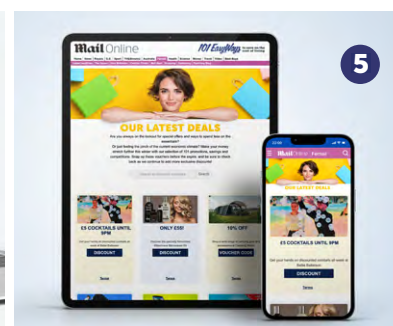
5

Mail Online

101 EasyWays

OUR LATEST DEALS

Are you always on the lookout for special offers and ways to spend less on the essentials?

Or just feeling the pinch of the current economic climate? Make your money stretch further this winter with our selection of 101 promotions, savings and competitions. Snap up these vouchers before the expire, and be sure to check back as we continue to add more exclusive discounts!

Search

£5 COCKTAILS UNTIL 8PM

DISCOUNT

ONLY £55!

DISCOUNT

10% OFF

VOUCHER CODE

Mail Online Femail

OUR LATEST DEALS

£5 COCKTAILS UNTIL 8PM

DISCOUNT